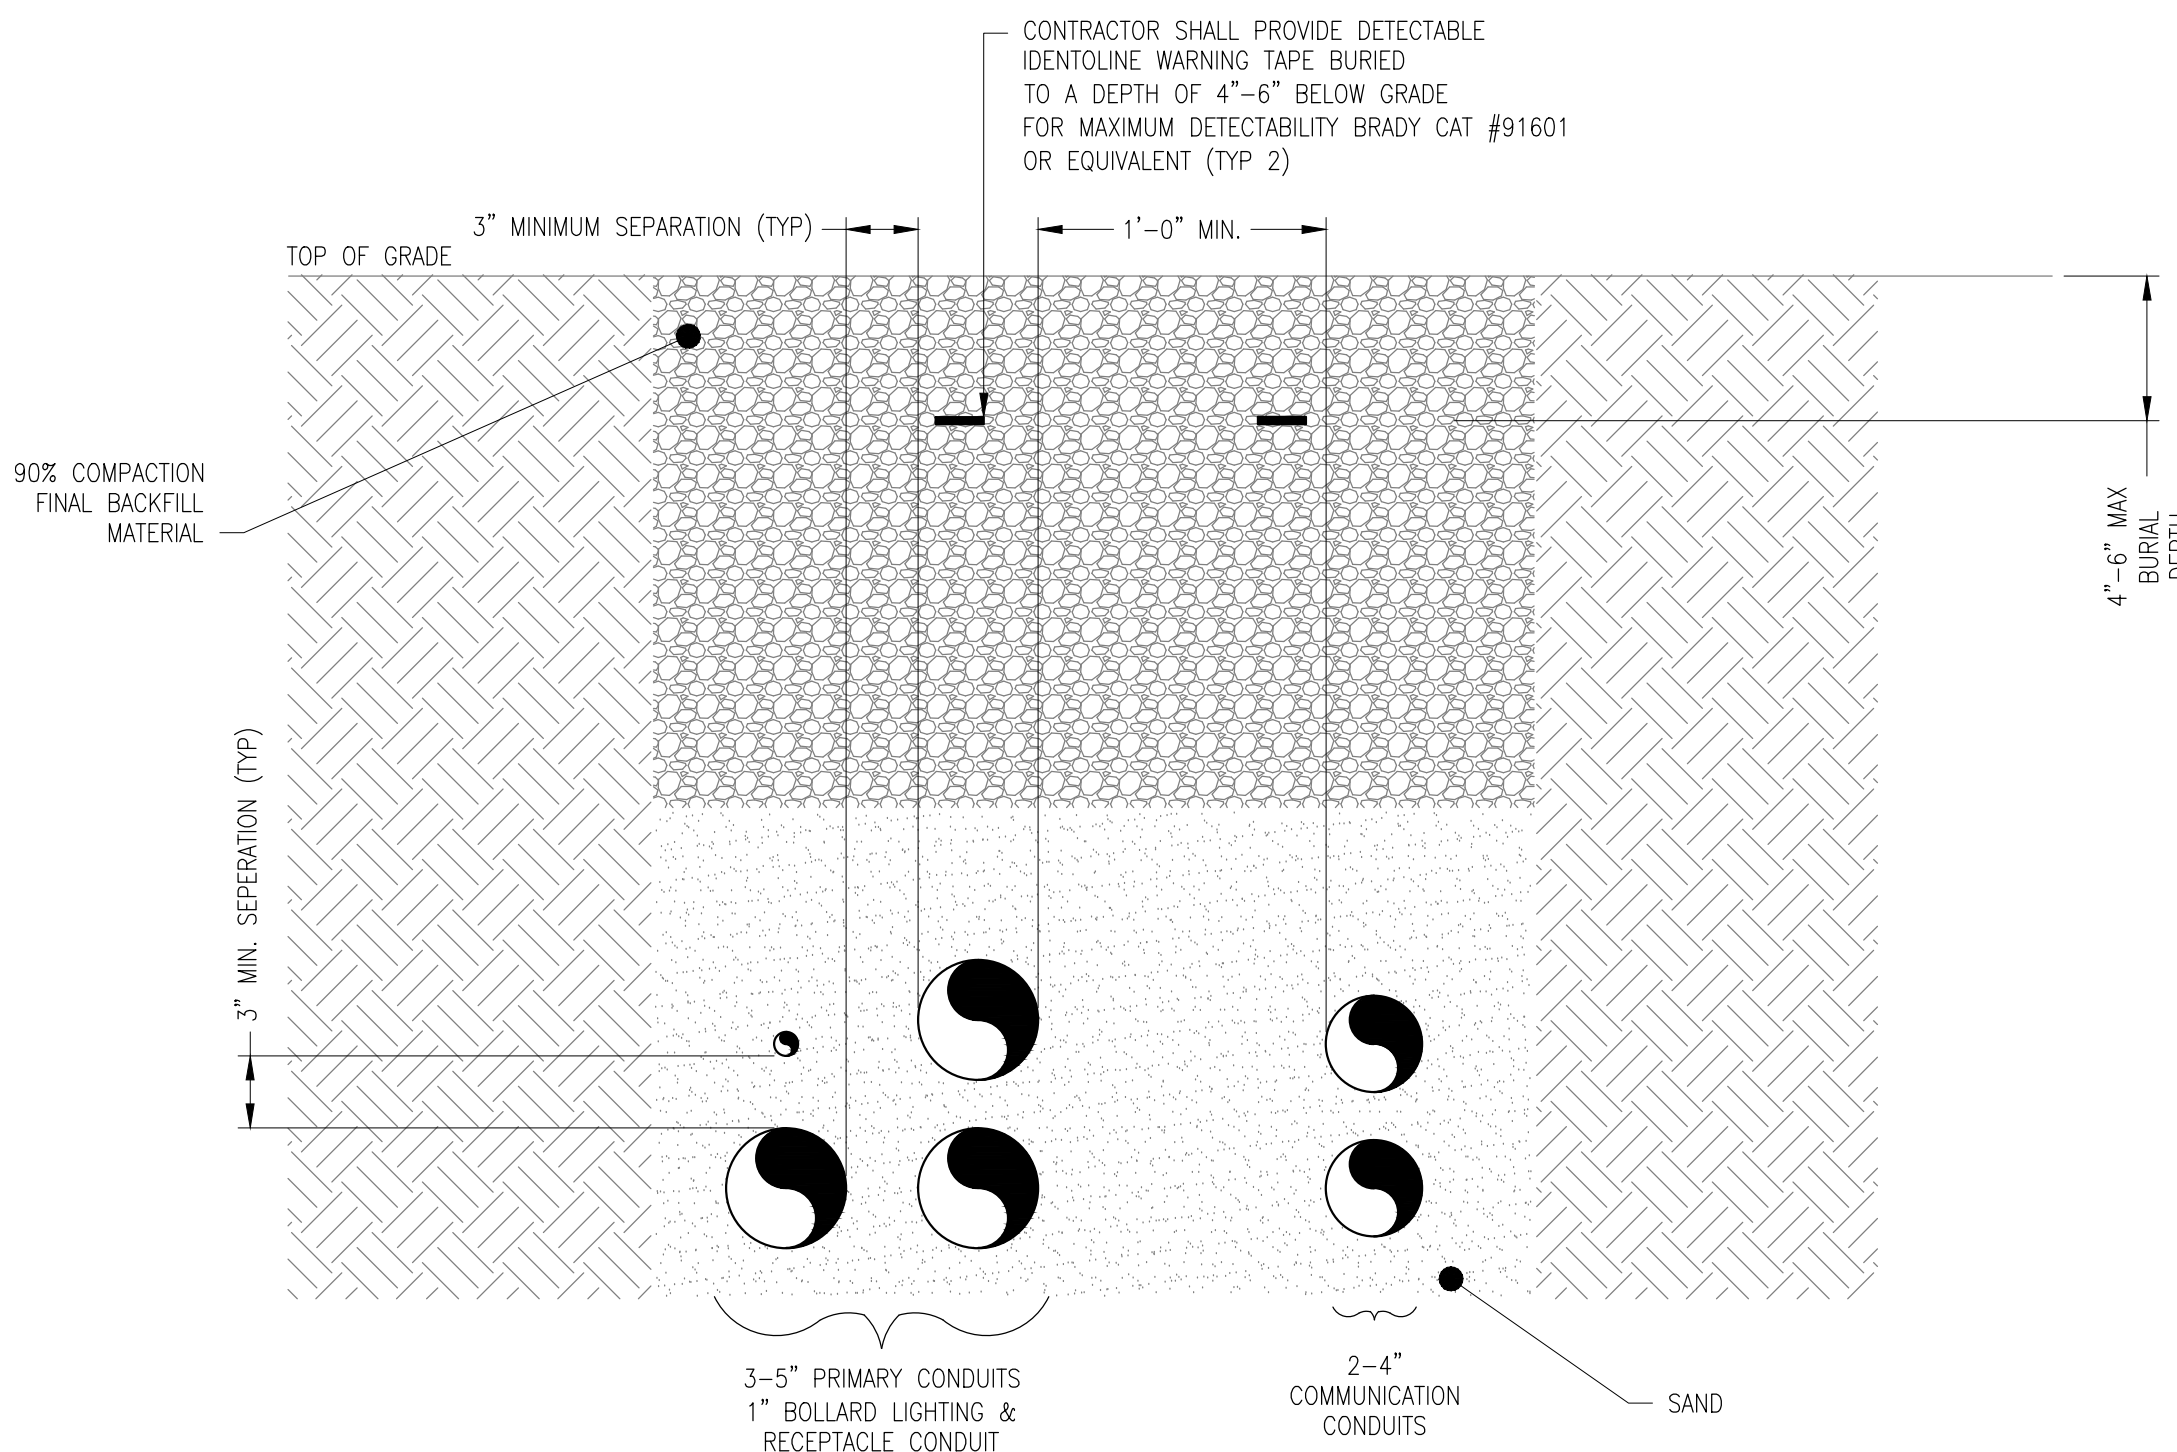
CONTRACTOR SHALL PROVIDE DETECTABLE IDENTOLINE WARNING TAPE BURIED TO A DEPTH OF 4"-6" BELOW GRADE FOR MAXIMUM DETECTABILITY BRADY CAT #91601 OR EQUIVALENT (TYP 2)

3" MINIMUM SEPARATION (TYP)

1'-0" MIN.

TOP OF GRADE

90% COMPACTION FINAL BACKFILL MATERIAL

4"-6" MAX BURIAL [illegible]

3" MIN. SEPERATION (TYP)

3-5" PRIMARY CONDUITS
1" BOLLARD LIGHTING &
RECEPTACLE CONDUIT

2-4"
COMMUNICATION
CONDUITS

SAND